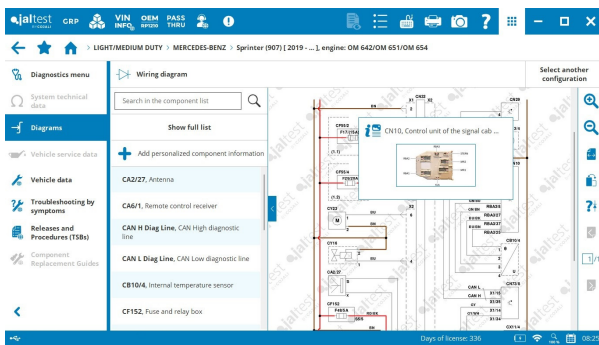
jaltest GRP VIN INFO OEM RP1210 PASS THRU

LIGHT/MEDIUM DUTY > MERCEDES-BENZ > Sprinter (907) [ 2019 - ... ], engine: OM 642/OM 651/OM 654

Diagnostics menu
System technical data
Diagrams
Vehicle service data
Vehicle data
Troubleshooting by symptoms
Releases and Procedures (TSBs)
Component Replacement Guides

Wiring diagram

Select another configuration

Search in the component list

Show full list

Add personalized component information

CA2/27, Antenna

CA6/1, Remote control receiver

CAN H Diag Line, CAN High diagnostic line

CAN L Diag Line, CAN Low diagnostic line

CB10/4, Internal temperature sensor

CF152, Fuse and relay box

CN10, Control unit of the signal cab ...

CAN L
CAN H

Days of license: 336

08:25